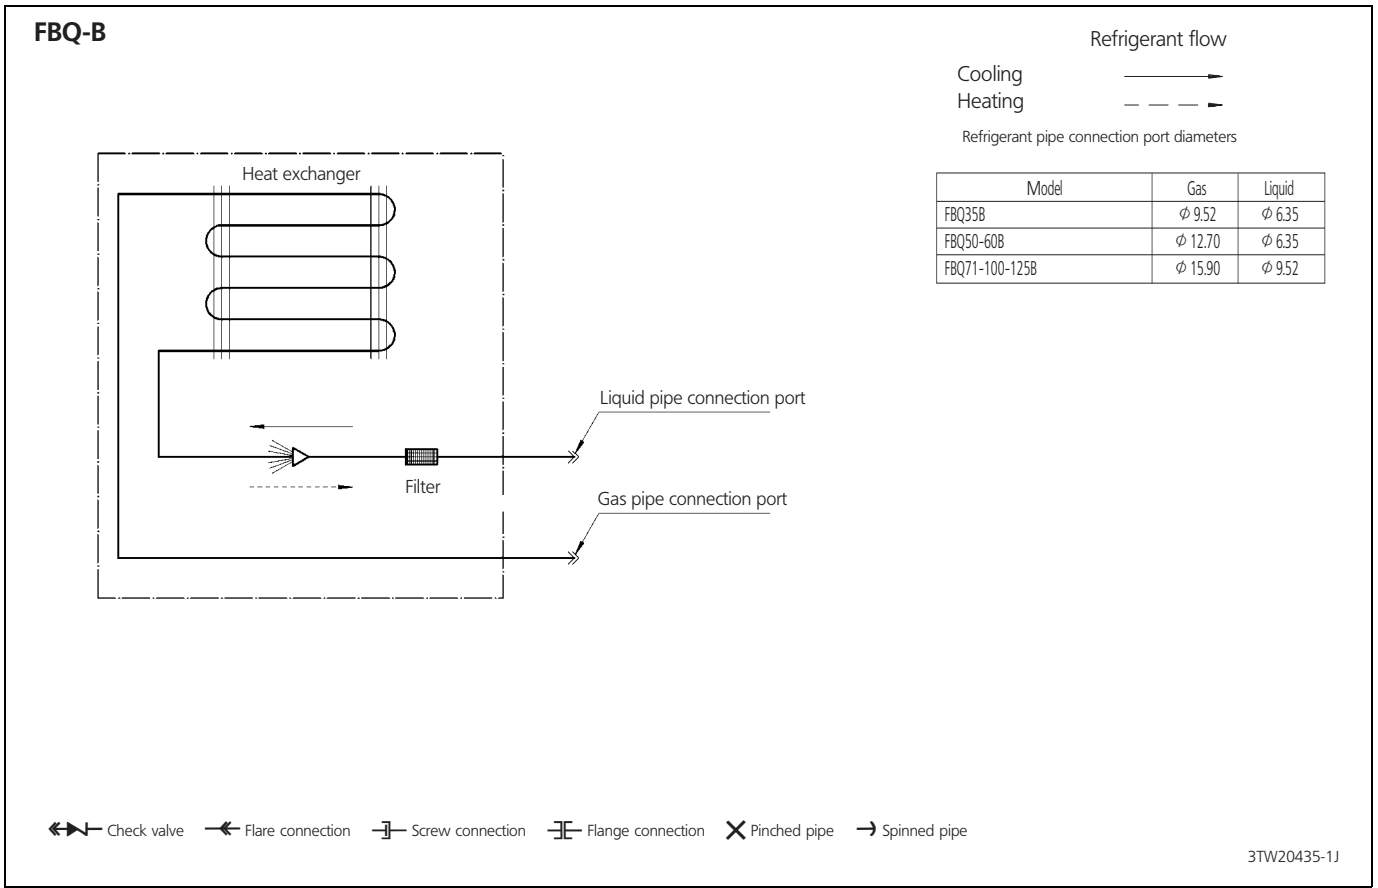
FBQ-B

Refrigerant flow

Cooling

Heating

Refrigerant pipe connection port diameters

| Model | Gas | Liquid |
|---|---|---|
| FBQ35B | $\phi$ 9.52 | $\phi$ 6.35 |
| FBQ50-60B | $\phi$ 12.70 | $\phi$ 6.35 |
| FBQ71-100-125B | $\phi$ 15.90 | $\phi$ 9.52 |

Heat exchanger

Liquid pipe connection port

Filter

Gas pipe connection port

Check valve Flare connection Screw connection Flange connection Pinched pipe Spinned pipe

3TW20435-1J